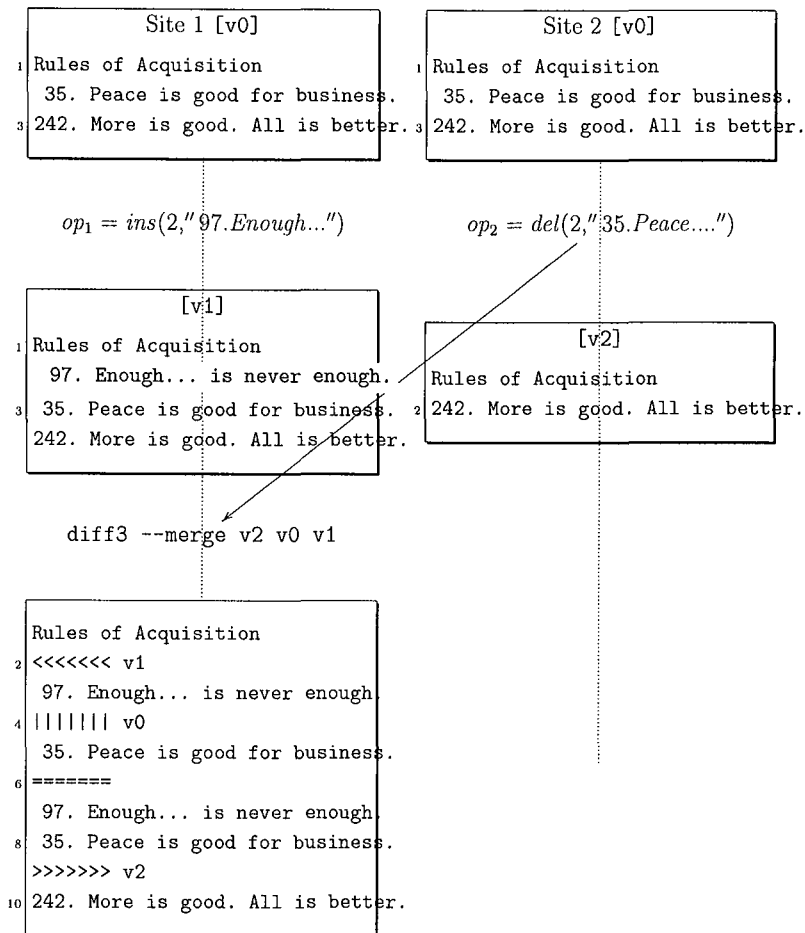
Site 1 [v0]

1 Rules of Acquisition
35. Peace is good for business.
3 242. More is good. All is better.

Site 2 [v0]

1 Rules of Acquisition
35. Peace is good for business.
3 242. More is good. All is better.

$op_1 = ins(2, "97.Enough...")$

$op_2 = del(2, "35.Peace....")$

[v1]

1 Rules of Acquisition
97. Enough... is never enough.
3 35. Peace is good for business.
242. More is good. All is better.

[v2]

Rules of Acquisition
2 242. More is good. All is better.

diff3 --merge v2 v0 v1

Rules of Acquisition
2 <<<<<<< v1
97. Enough... is never enough.
4 ||||||| v0
35. Peace is good for business.
6 =======
97. Enough... is never enough.
8 35. Peace is good for business.
>>>>>>> v2
10 242. More is good. All is better.